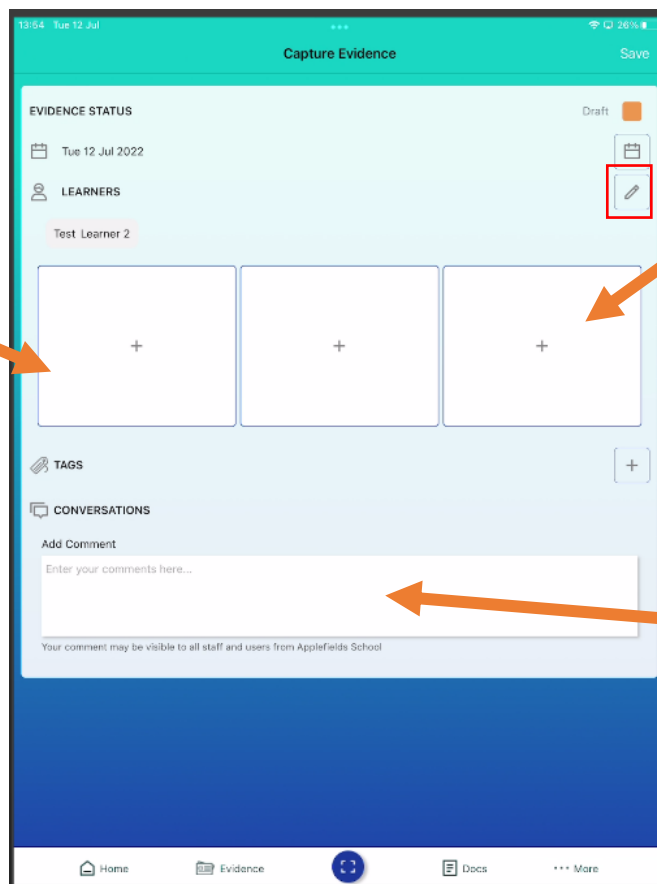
13:54 Tue 12 Jul

26%

Capture Evidence

Save

EVIDENCE STATUS

Draft

Tue 12 Jul 2022

LEARNERS

Test Learner 2

+

+

+

TAGS

+

CONVERSATIONS

Add Comment

Enter your comments here...

Your comment may be visible to all staff and users from Applefields School

Home

Evidence

Docs

••• More